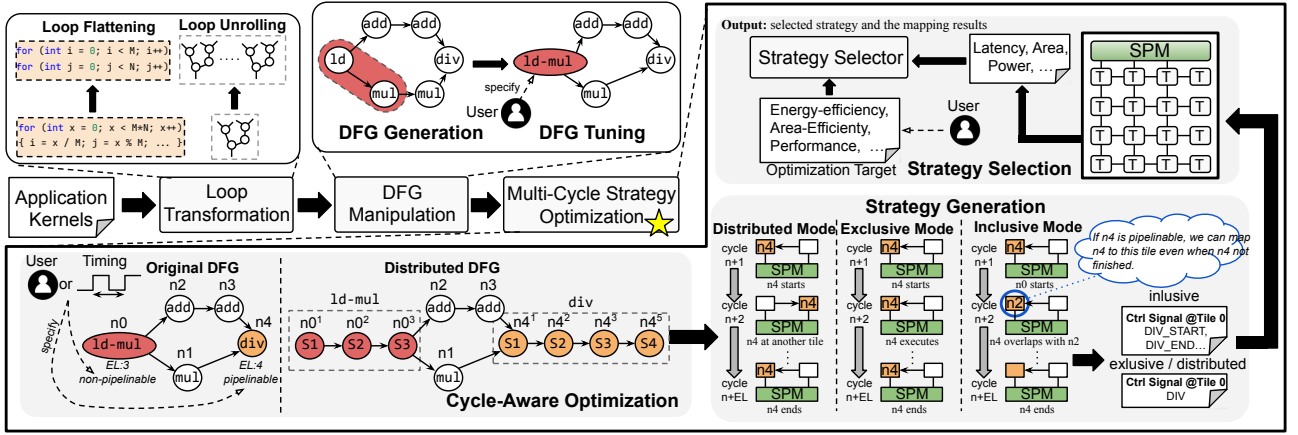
Loop Flattening
Loop Unrolling
for (int i = 0; i < M; i++)
for (int j = 0; j < N; j++)
for (int x = 0; x < M*N; x++)
{ i = x / M; j = x % M; ... }
....
add
add
ld
div
mul
mul
ld-mul
add
add
div
mul
specify
User
DFG Generation
DFG Tuning
Application Kernels
Loop Transformation
DFG Manipulation
Multi-Cycle Strategy Optimization
Output: selected strategy and the mapping results
Strategy Selector
Latency, Area, Power, ...
SPM
T T T T
T T T T
T T T T
T T T T
Energy-efficiency, Area-Efficiency, Performance, ...
User
Optimization Target
Strategy Selection
Strategy Generation
Distributed Mode
Exclusive Mode
Inclusive Mode
If n4 is pipelinable, we can map n4 to this tile even when n4 not finished.
cycle n+1
n4
SPM
n4 starts
cycle n+2
n4
SPM
n4 at another tile
cycle n+EL
n4
SPM
n4 ends
cycle n+1
n4
SPM
n4 starts
cycle n+2
n4
SPM
n4 executes
cycle n+EL
n4
SPM
n4 ends
cycle n+1
n4
SPM
n0 starts
cycle n+2
n2
SPM
n4 overlaps with n2
cycle n+EL
SPM
n4 ends
inlusive
Ctrl Signal @Tile 0
DIV_START, DIV_END...
exlusive / distributed
Ctrl Signal @Tile 0
DIV
User
or
Timing
Original DFG
n2 n3
add add
n0
n4
ld-mul
div
n1
mul
EL:3
non-pipelinable
EL:4
pipelinable
specify
Distributed DFG
ld-mul
n2 n3
add add
div
$n0^1$ $n0^2$ $n0^3$
S1 S2 S3
$n4^1$ $n4^2$ $n4^3$ $n4^5$
S1 S2 S3 S4
n1
mul
Cycle-Aware Optimization